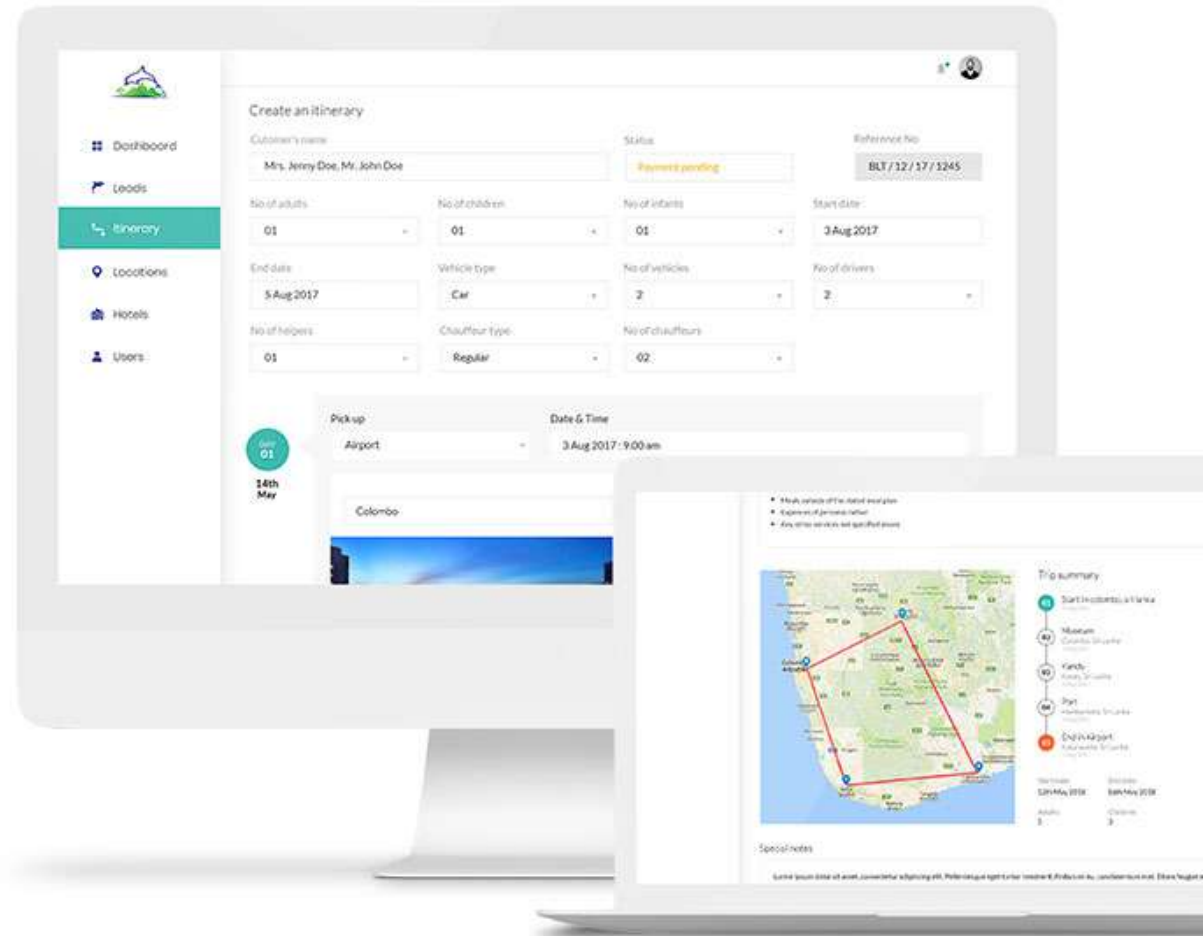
Dashboard
Leads
Itinerary
Locations
Hotels
Users

Create an itinerary

Cutomer's name
Mrs. Jenny Doe, Mr. John Doe

Status
Payment pending

Reference No
BLT / 12 / 17 / 1245

No of adults
01

No of children
01

No of infants
01

Start date
3 Aug 2017

End date
5 Aug 2017

Vehicle type
Car

No of vehicles
2

No of drivers
2

No of helpers
01

Chauffeur type
Regular

No of chauffeurs
02

DAY
01
14th
May

Pick up
Airport

Date & Time
3 Aug 2017 : 9:00 am

Colombo

Trip summary
Start in colombo, sri lanka
Museum
Kandy
Port
End in Airport

Special notes
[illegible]